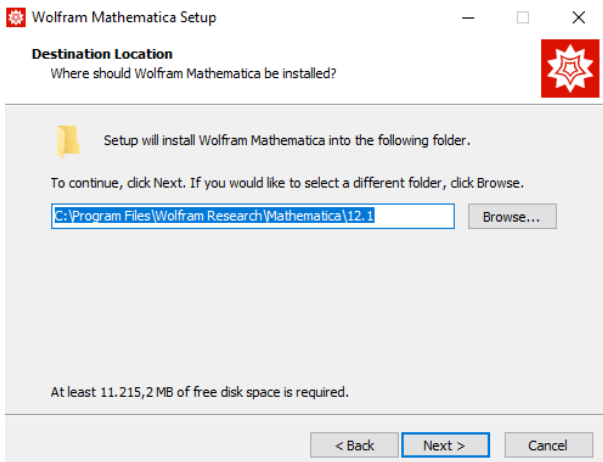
Wolfram Mathematica Setup

Destination Location
Where should Wolfram Mathematica be installed?

Setup will install Wolfram Mathematica into the following folder.

To continue, click Next. If you would like to select a different folder, click Browse.

C:\Program Files\Wolfram Research\Mathematica\12.1

Browse...

At least 11.215,2 MB of free disk space is required.

< Back

Next >

Cancel